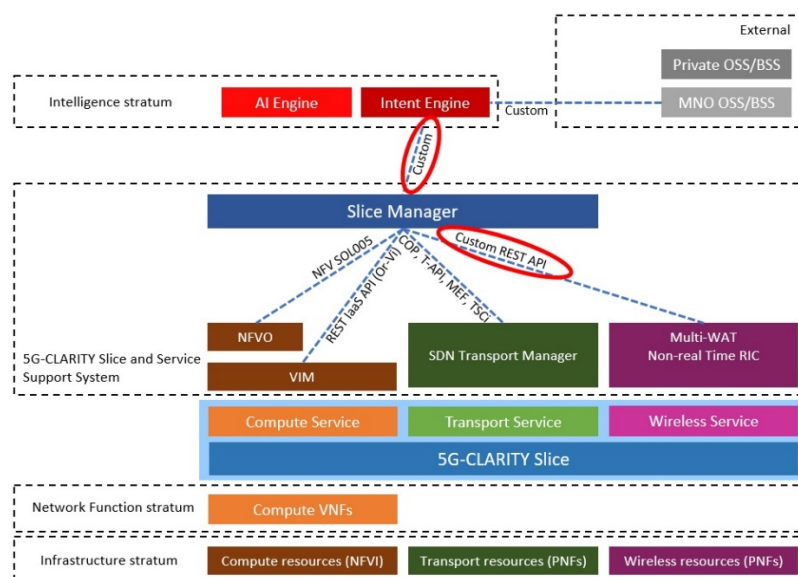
External

Private OSS/BSS

Intelligence stratum

AI Engine

Intent Engine

Custom

MNO OSS/BSS

Custom

Slice Manager

NFV SOL005

REST IaaS API (Or-Vi)

COP, T-API, MEF, TSCI

Custom REST API

NFVO

VIM

SDN Transport Manager

Multi-WAT Non-real Time RIC

5G-CLARITY Slice and Service Support System

Compute Service

Transport Service

Wireless Service

5G-CLARITY Slice

Network Function stratum

Compute VNFs

Infrastructure stratum

Compute resources (NFVI)

Transport resources (PNFs)

Wireless resources (PNFs)